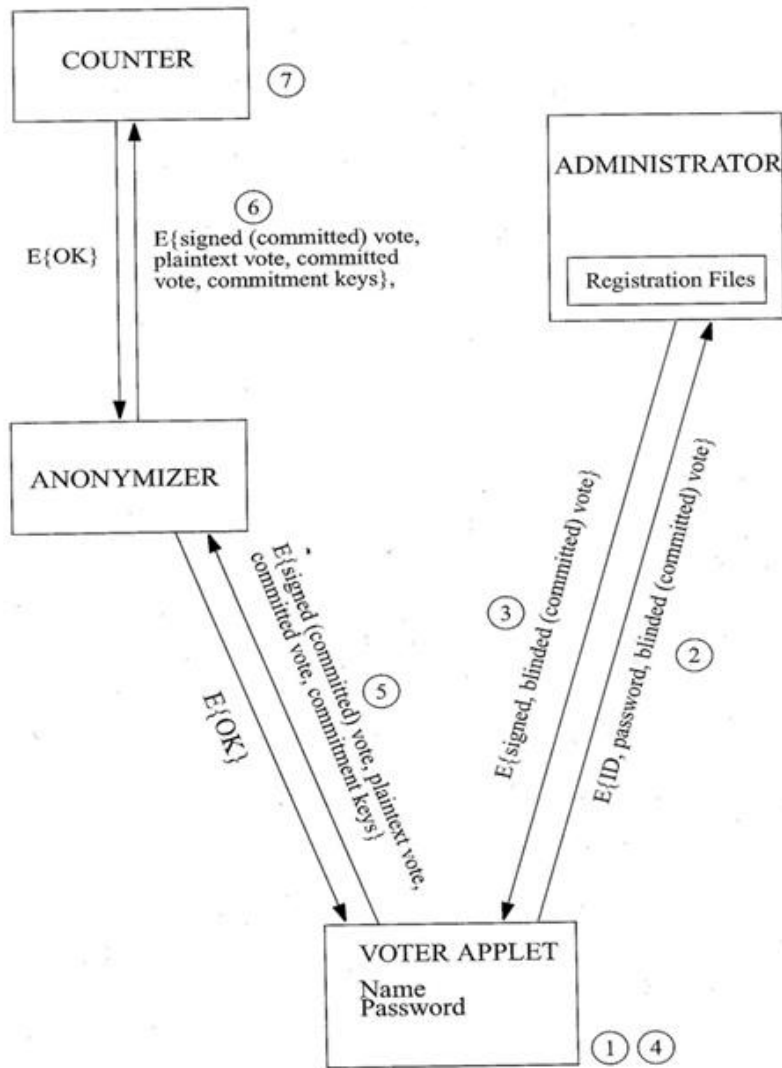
COUNTER

7

ADMINISTRATOR

Registration Files

6

E{OK}

E{signed (committed) vote, plaintext vote, committed vote, commitment keys},

ANONYMIZER

E{signed (committed) vote, plaintext vote, committed vote, commitment keys}

5

E{OK}

3

E{signed, blinded (committed) vote}

2

E{ID, password, blinded (committed) vote}

VOTER APPLET

Name
Password

1 4